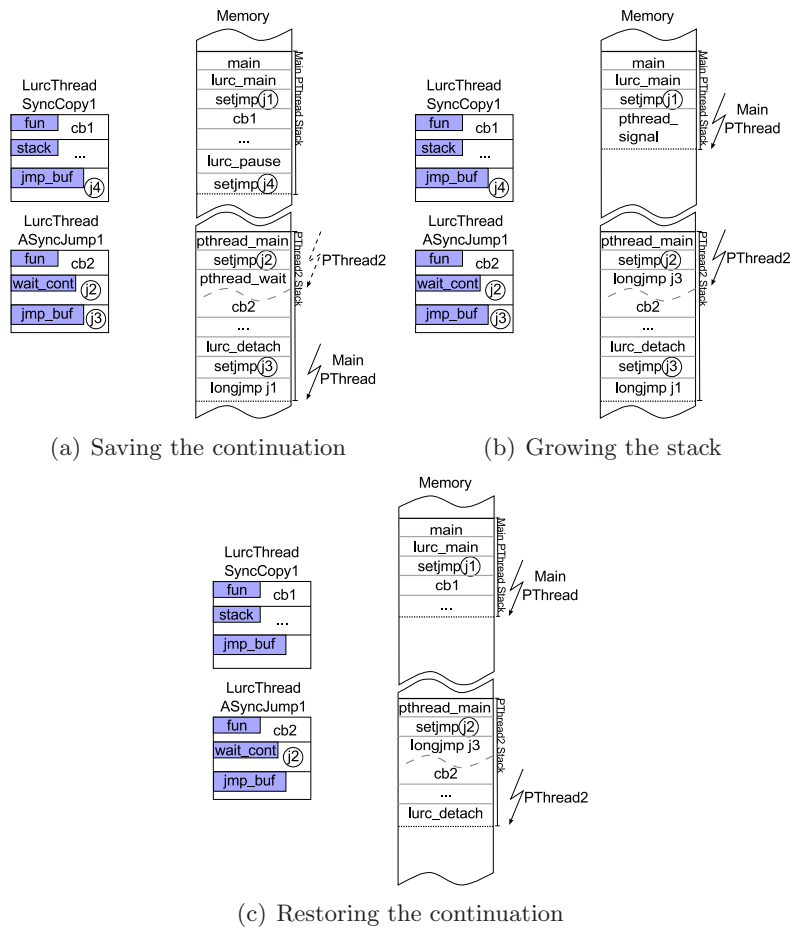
LurcThread
SyncCopy1
fun
cb1
stack
...
jmp_buf
j4

LurcThread
ASyncJump1
fun
cb2
wait_cont
j2
jmp_buf
j3

Memory
main
lurc_main
setjmp j1
cb1
...
lurc_pause
setjmp j4
Main PThread Stack

pthread_main
setjmp j2
pthread_wait
cb2
...
lurc_detach
setjmp j3
longjmp j1
PThread2 Stack
PThread2
Main PThread

(a) Saving the continuation

LurcThread
SyncCopy1
fun
cb1
stack
...
jmp_buf
j4

LurcThread
ASyncJump1
fun
cb2
wait_cont
j2
jmp_buf
j3

Memory
main
lurc_main
setjmp j1
pthread_signal
Main PThread Stack
Main PThread

pthread_main
setjmp j2
longjmp j3
cb2
...
lurc_detach
setjmp j3
longjmp j1
PThread2 Stack
PThread2

(b) Growing the stack

LurcThread
SyncCopy1
fun
cb1
stack
...
jmp_buf

LurcThread
ASyncJump1
fun
cb2
wait_cont
j2
jmp_buf

Memory
main
lurc_main
setjmp j1
cb1
...
Main PThread Stack
Main PThread

pthread_main
setjmp j2
longjmp j3
cb2
...
lurc_detach
PThread2 Stack
PThread2

(c) Restoring the continuation